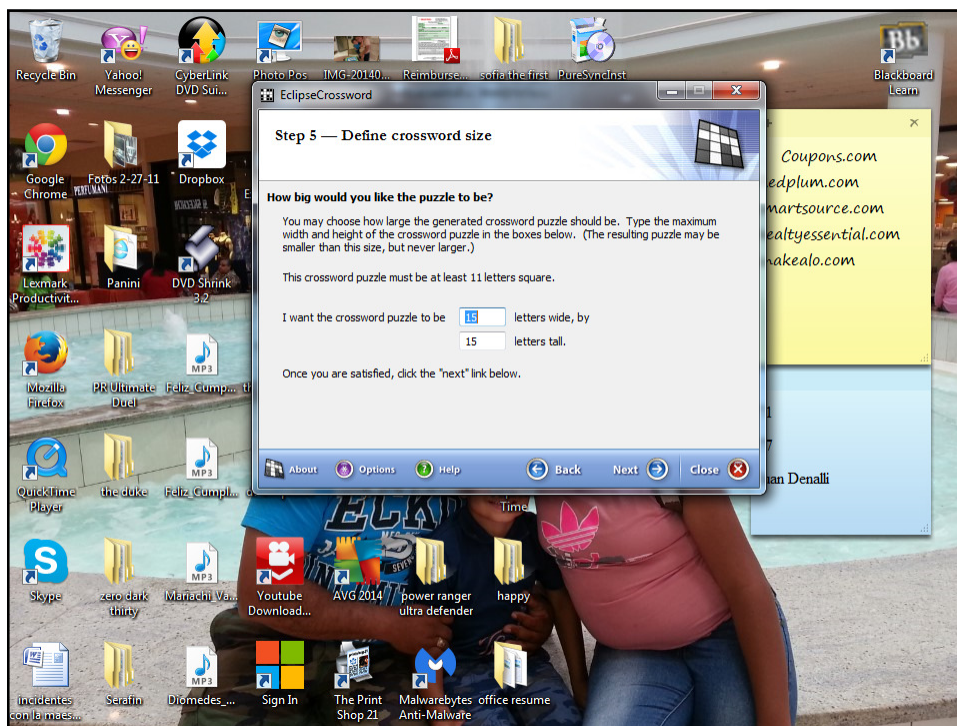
Recycle Bin
Yahoo! Messenger
CyberLink DVD Sui...
Photo Pos
IMG-20140...
Reimburse...
sofia the first
PureSyncInst
Blackboard Learn

EclipseCrossword

Step 5 — Define crossword size

How big would you like the puzzle to be?

You may choose how large the generated crossword puzzle should be. Type the maximum width and height of the crossword puzzle in the boxes below. (The resulting puzzle may be smaller than this size, but never larger.)

This crossword puzzle must be at least 11 letters square.

I want the crossword puzzle to be 15 letters wide, by
15 letters tall.

Once you are satisfied, click the "next" link below.

About
Options
Help
Back
Next
Close

Coupons.com
edplum.com
martsource.com
ealtyessential.com
nakealo.com

1
7
nan Denalli

Google Chrome
Fotos 2-27-11
Dropbox
E
Lexmark Productivit...
Panini
DVD Shrink 3.2
Mozilla Firefox
PR Ultimate Duel
Feliz_Cump...
QuickTime Player
the duke
Feliz_Cumpl...
Time
Skype
zero dark thirty
Mariachi_Va...
Youtube Download...
AVG 2014
power ranger ultra defender
happy
incidentes con la maes...
Serafin
Diomedes_...
Sign In
The Print Shop 21
Malwarebytes Anti-Malware
office resume